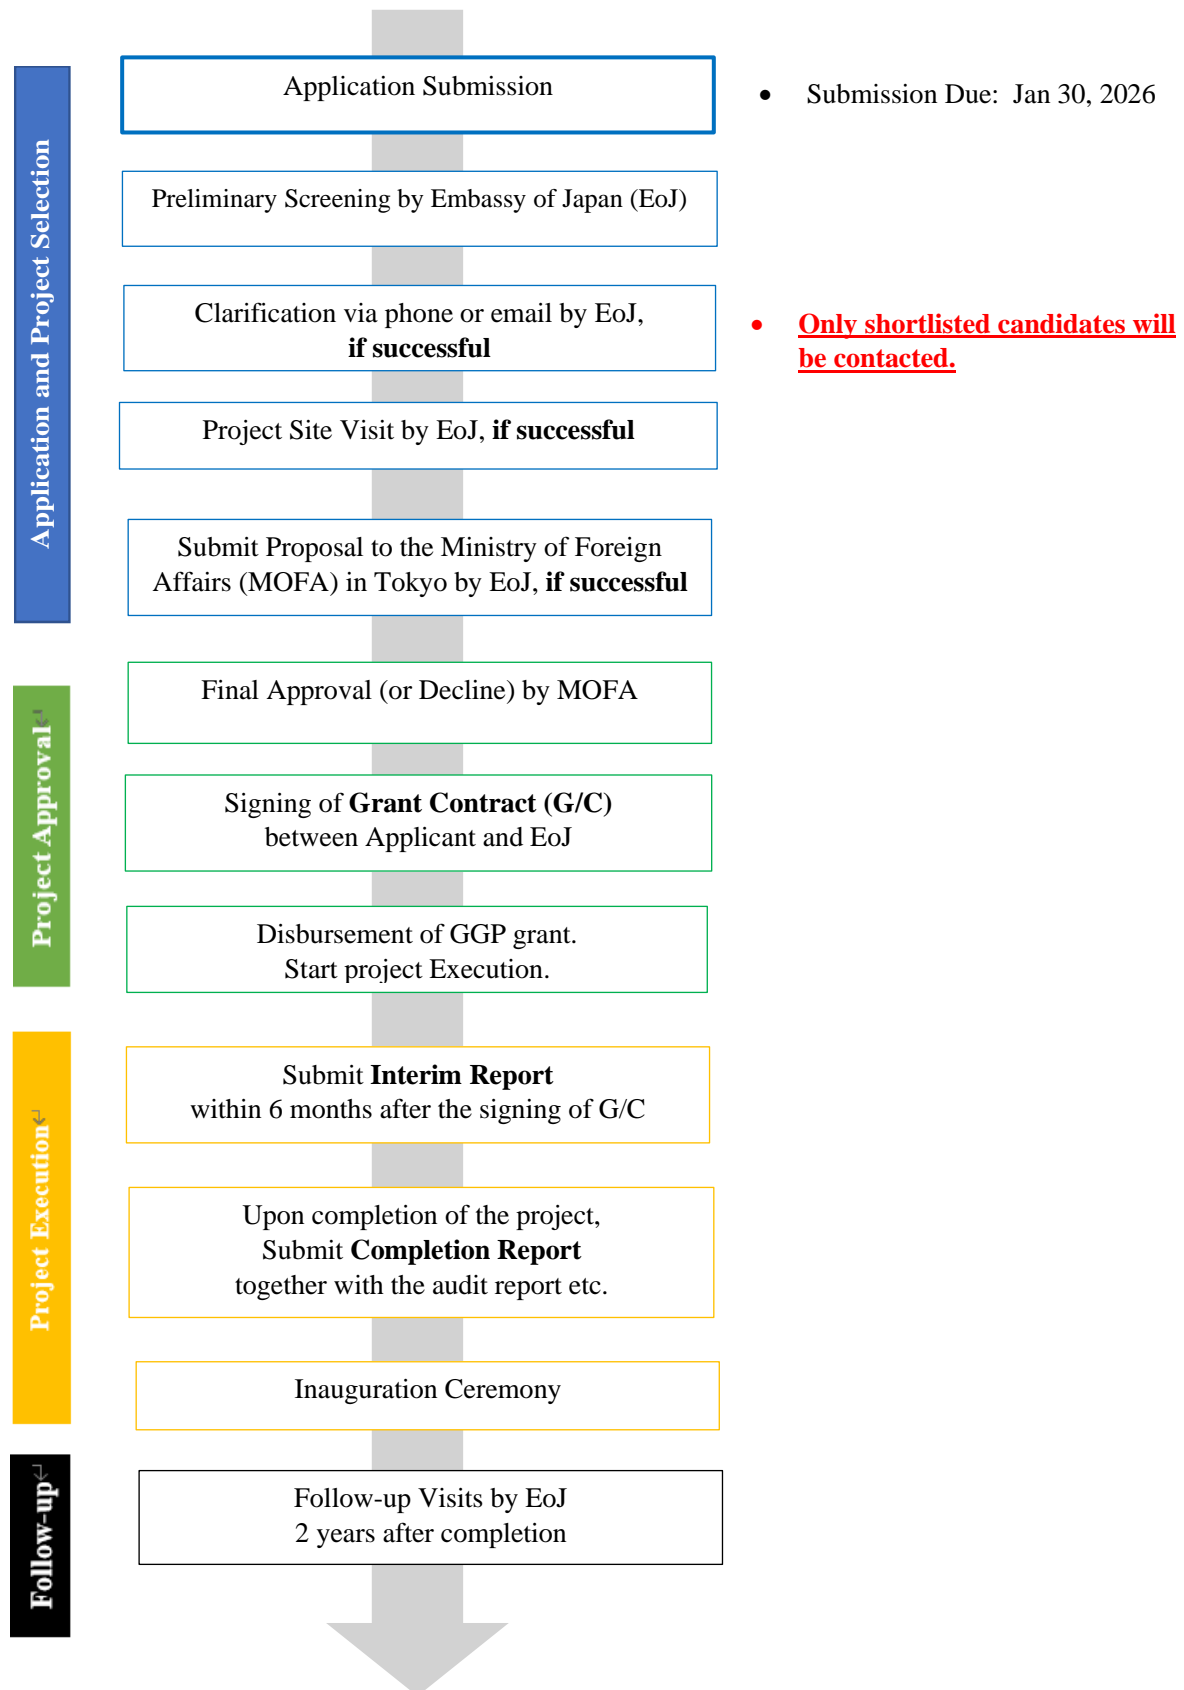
Application and Project Selection

Application Submission

• Submission Due: Jan 30, 2026

Preliminary Screening by Embassy of Japan (EoJ)

Clarification via phone or email by EoJ, **if successful**

• Only shortlisted candidates will be contacted.

Project Site Visit by EoJ, **if successful**

Submit Proposal to the Ministry of Foreign Affairs (MOFA) in Tokyo by EoJ, **if successful**

Project Approval

Final Approval (or Decline) by MOFA

Signing of **Grant Contract (G/C)** between Applicant and EoJ

Disbursement of GGP grant. Start project Execution.

Project Execution

Submit **Interim Report** within 6 months after the signing of G/C

Upon completion of the project, Submit **Completion Report** together with the audit report etc.

Inauguration Ceremony

Follow-up

Follow-up Visits by EoJ 2 years after completion